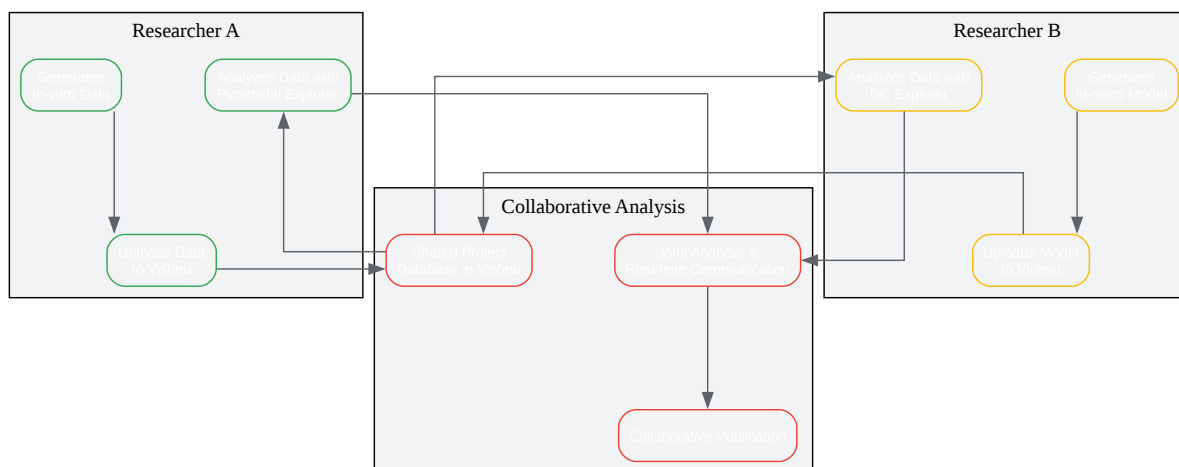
Researcher A

Generates In-vitro Data

Analyzes Data with Pyramidal Explorer

Uploads Data to Vishnu

Researcher B

Analyzes Data with DC Explorer

Generates In-silico Model

Uploads Model to Vishnu

Collaborative Analysis

Shared Project Database in Vishnu

Joint Analysis & Real-time Communication

Collaborative Publication